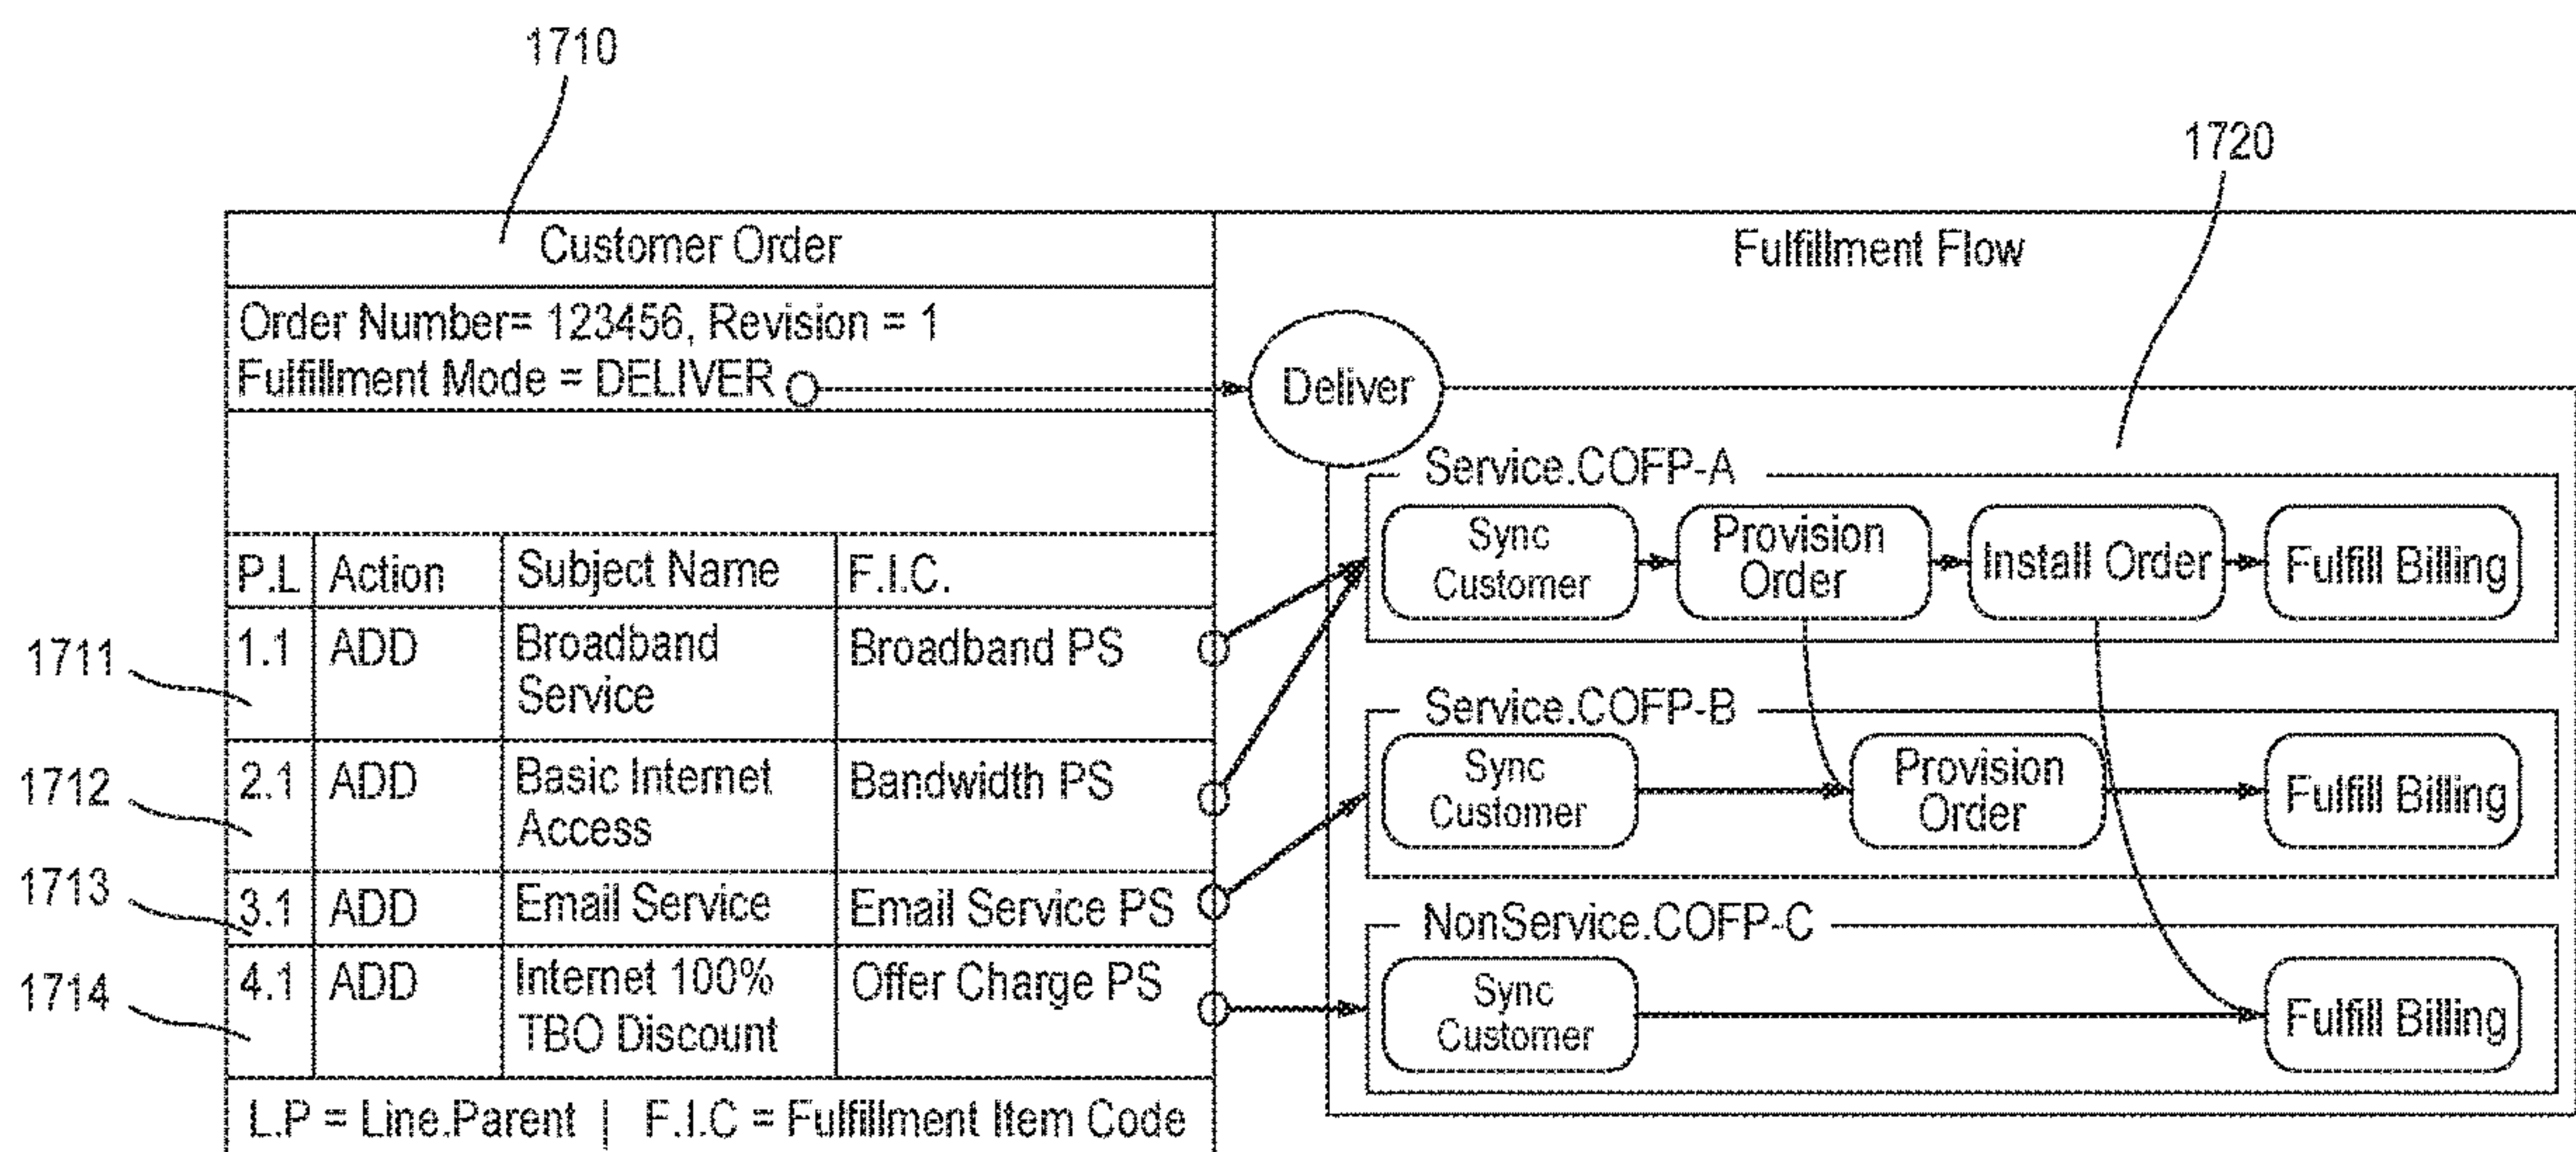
1710

1720

Customer Order

Order Number= 123456, Revision = 1
Fulfillment Mode = DELIVER

| P.L | Action | Subject Name | F.I.C. |
|---|---|---|---|
| 1.1 | ADD | Broadband Service | Broadband PS |
| 2.1 | ADD | Basic Internet Access | Bandwidth PS |
| 3.1 | ADD | Email Service | Email Service PS |
| 4.1 | ADD | Internet 100% TBO Discount | Offer Charge PS |

L.P = Line.Parent | F.I.C = Fulfillment Item Code

1711
1712
1713
1714

Fulfillment Flow

Deliver

Service.COFP-A
Sync Customer
Provision Order
Install Order
Fulfill Billing

Service.COFP-B
Sync Customer
Provision Order
Fulfill Billing

NonService.COFP-C
Sync Customer
Fulfill Billing